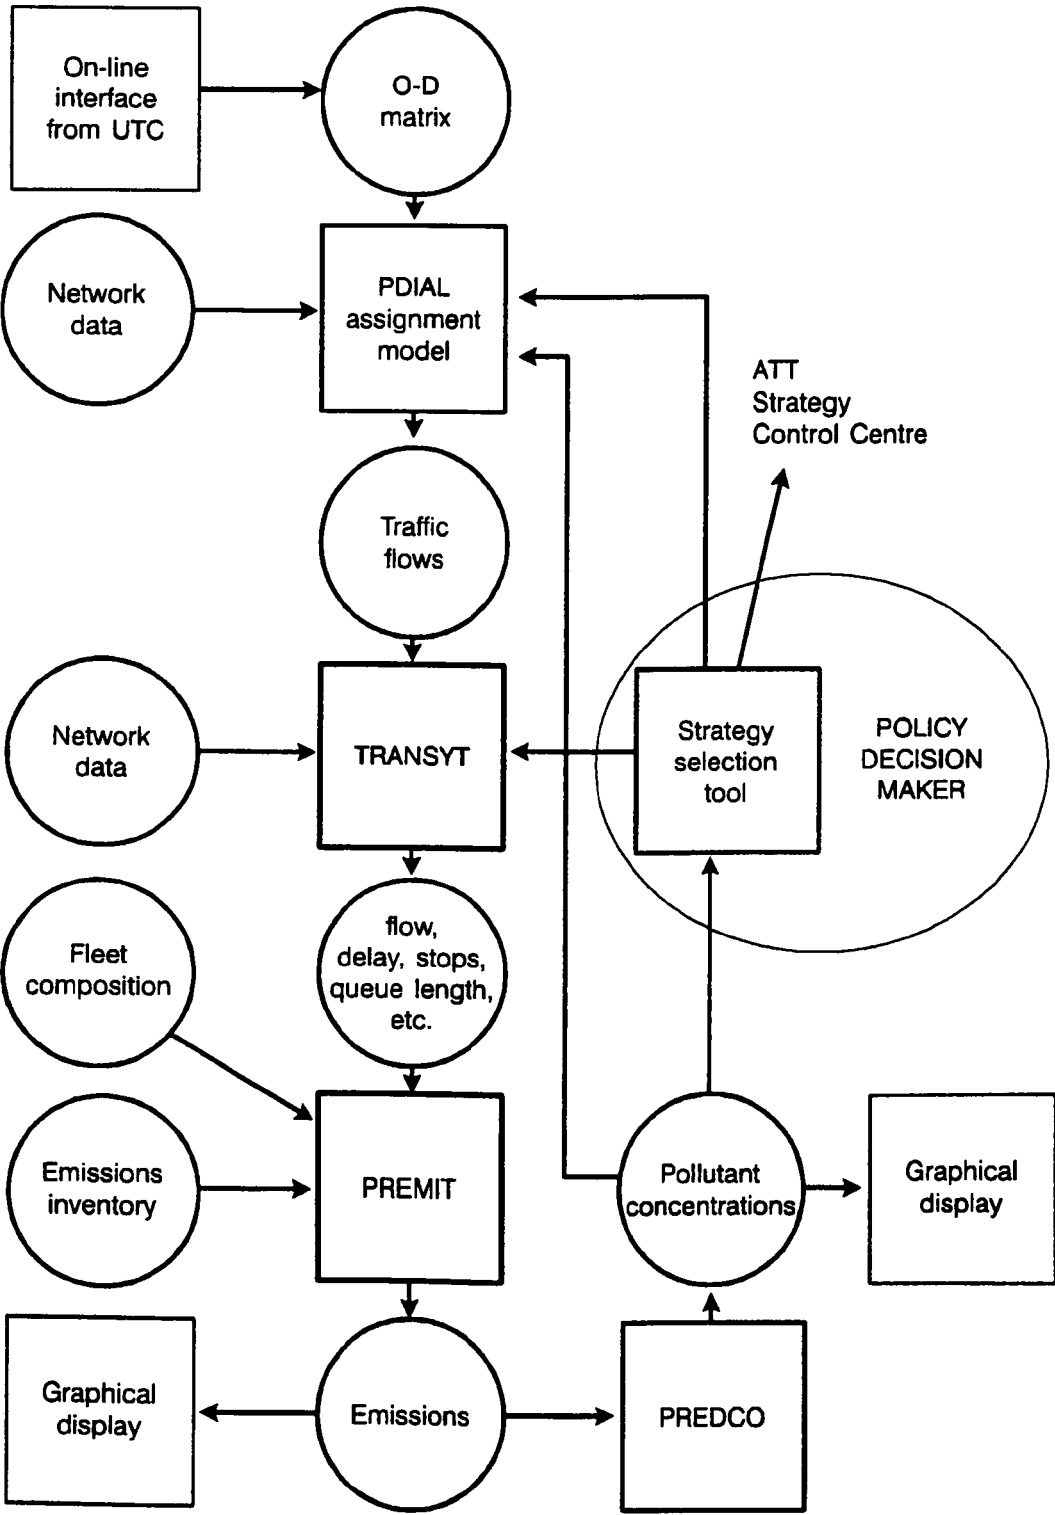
On-line interface from UTC

O-D matrix

Network data

PDIAL assignment model

ATT Strategy Control Centre

Traffic flows

Network data

TRANSYT

Strategy selection tool

POLICY DECISION MAKER

Fleet composition

flow, delay, stops, queue length, etc.

Emissions inventory

PREMIT

Pollutant concentrations

Graphical display

Graphical display

Emissions

PREDCO